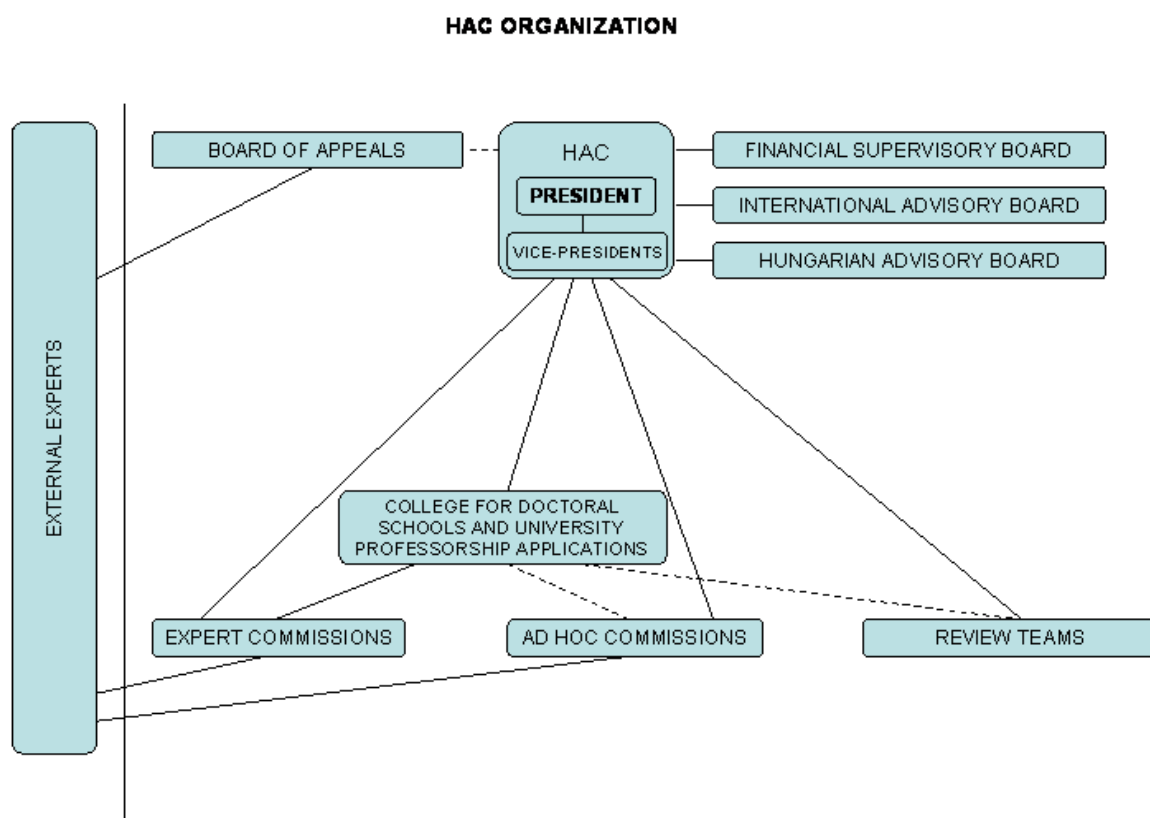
HAC ORGANIZATION

EXTERNAL EXPERTS

BOARD OF APPEALS

HAC

PRESIDENT

VICE-PRESIDENTS

FINANCIAL SUPERVISORY BOARD

INTERNATIONAL ADVISORY BOARD

HUNGARIAN ADVISORY BOARD

COLLEGE FOR DOCTORAL SCHOOLS AND UNIVERSITY PROFESSORSHIP APPLICATIONS

EXPERT COMMISSIONS

AD HOC COMMISSIONS

REVIEW TEAMS